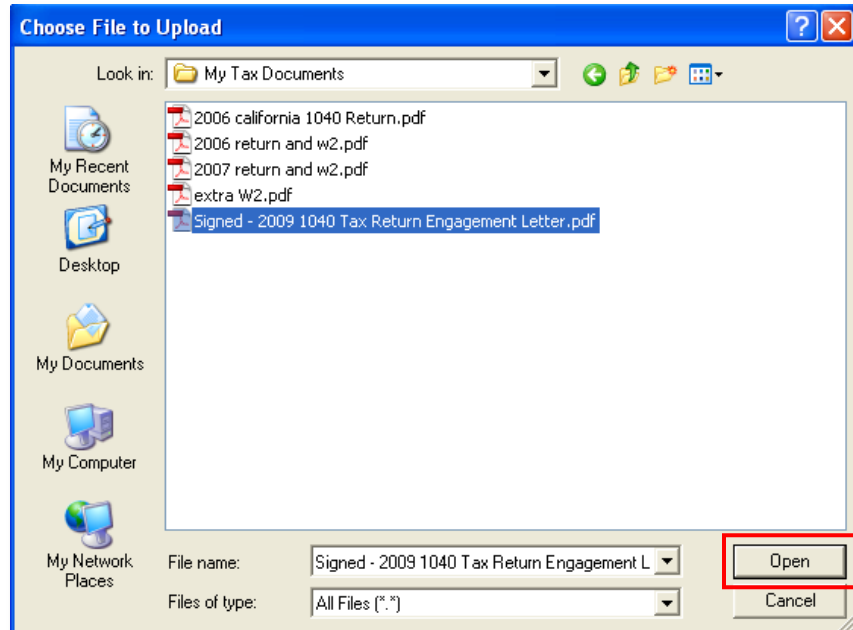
Choose File to Upload

Look in: My Tax Documents

My Recent Documents

Desktop

My Documents

My Computer

My Network Places

2006 california 1040 Return.pdf
2006 return and w2.pdf
2007 return and w2.pdf
extra W2.pdf
Signed - 2009 1040 Tax Return Engagement Letter.pdf

File name: Signed - 2009 1040 Tax Return Engagement L

Files of type: All Files (*.*)

Open

Cancel